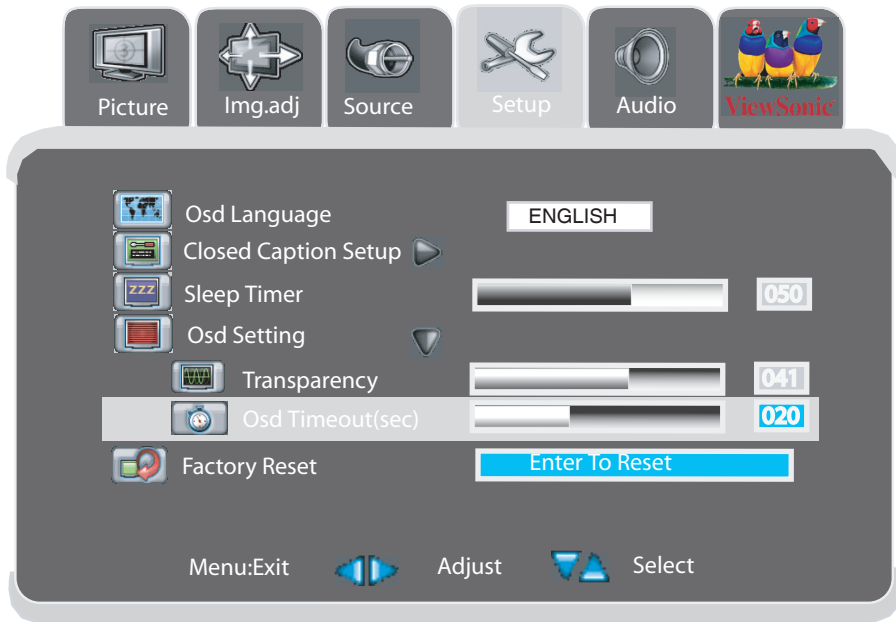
Picture Img.adj Source Setup Audio ViewSonic

Osd Language ENGLISH
Closed Caption Setup
Sleep Timer 050
Osd Setting
Transparency 041
Osd Timeout(sec) 020
Factory Reset Enter To Reset

Menu:Exit Adjust Select